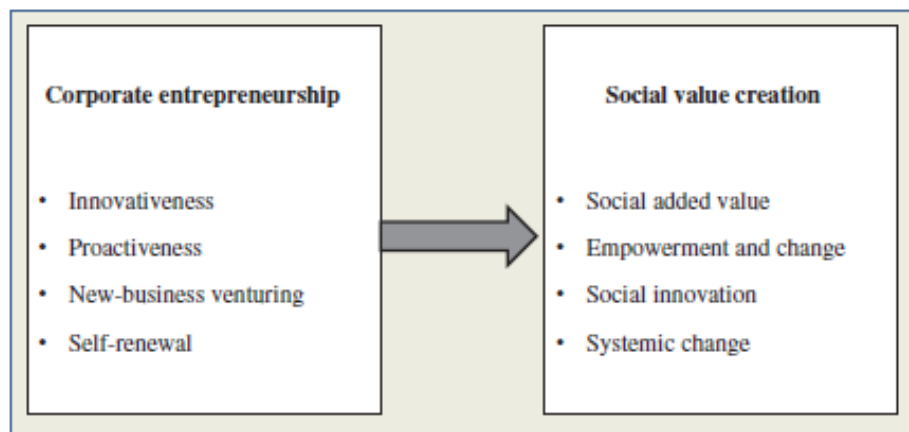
Corporate entrepreneurship

- Innovativeness
- Proactiveness
- New-business venturing
- Self-renewal

Social value creation

- Social added value
- Empowerment and change
- Social innovation
- Systemic change